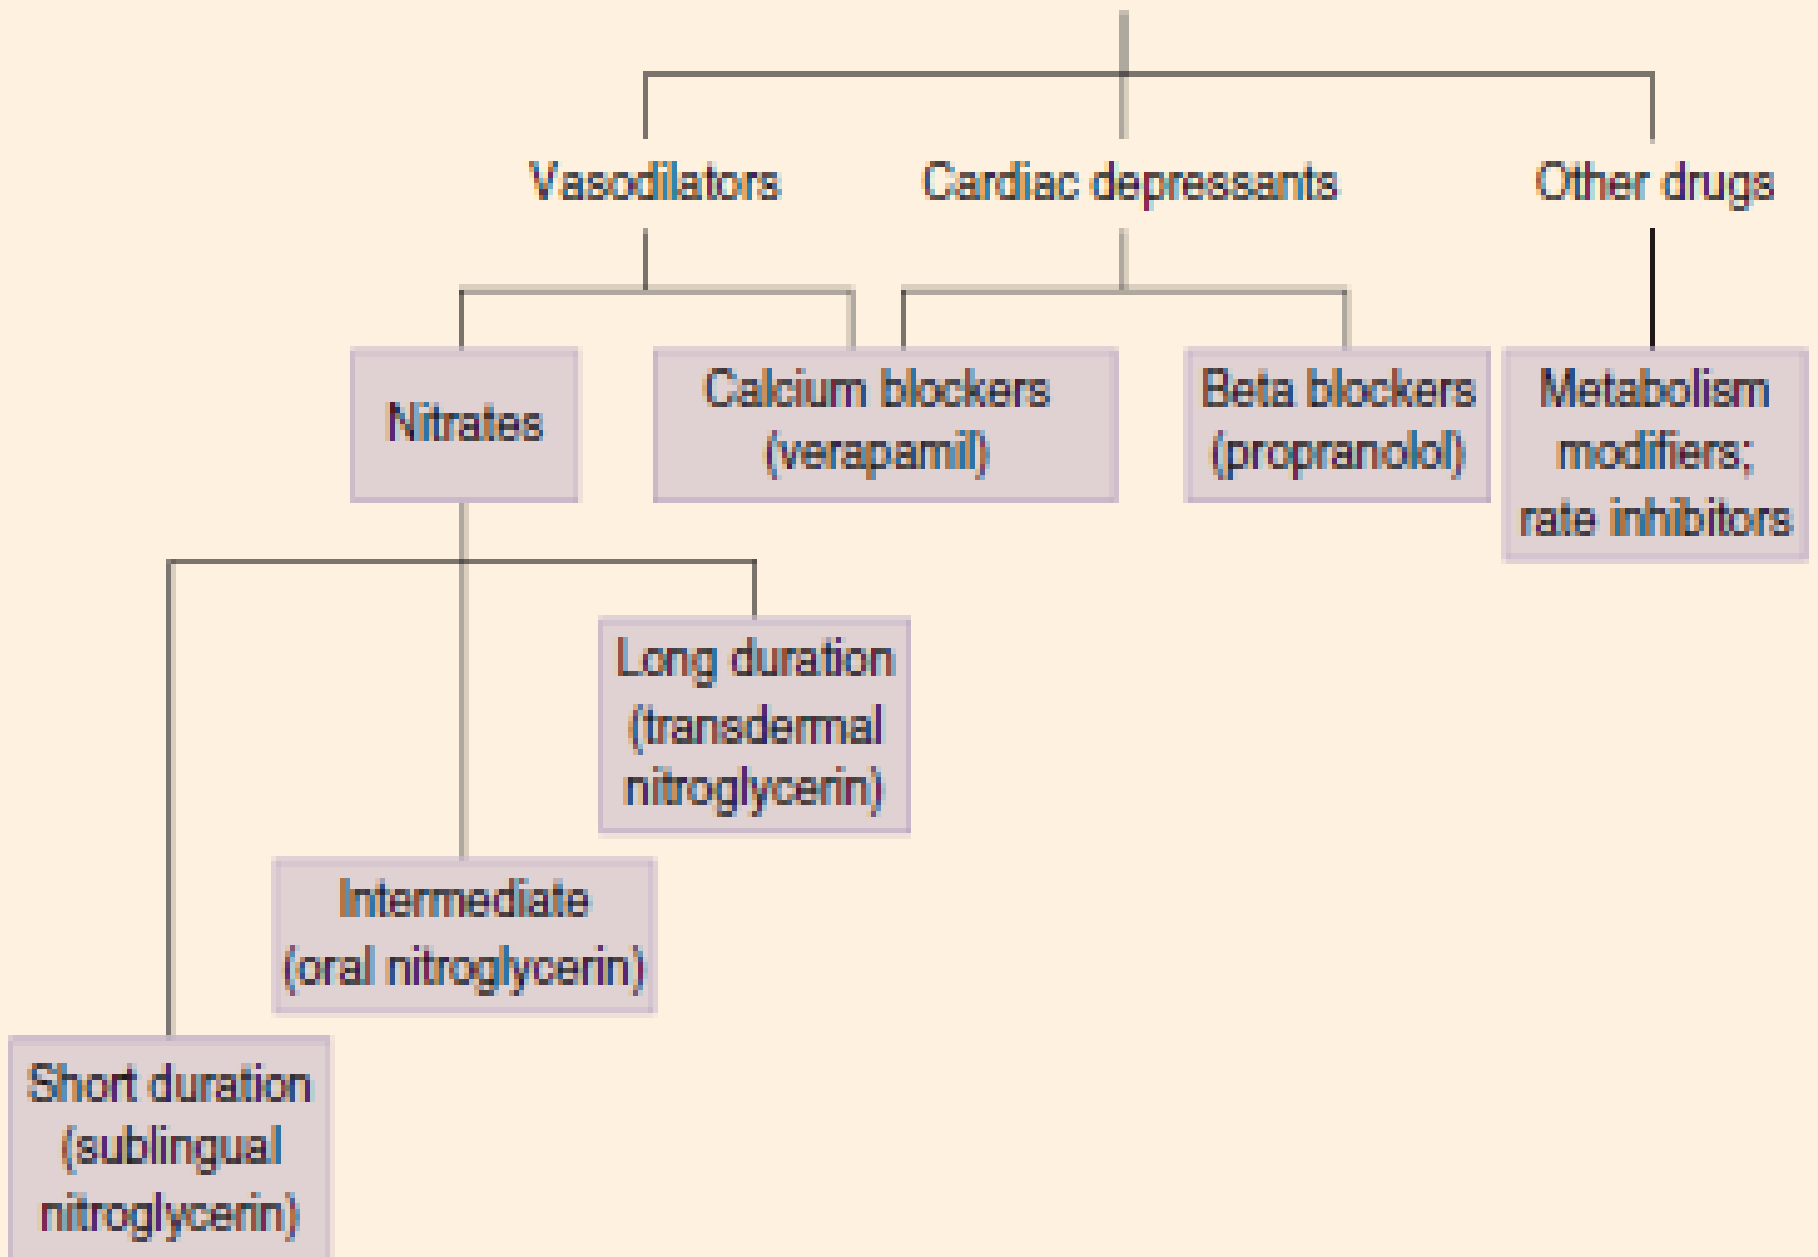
Vasodilators

Cardiac depressants

Other drugs

Nitrates

Calcium blockers (verapamil)

Beta blockers (propranolol)

Metabolism modifiers; rate inhibitors

Long duration (transdermal nitroglycerin)

Intermediate (oral nitroglycerin)

Short duration (sublingual nitroglycerin)